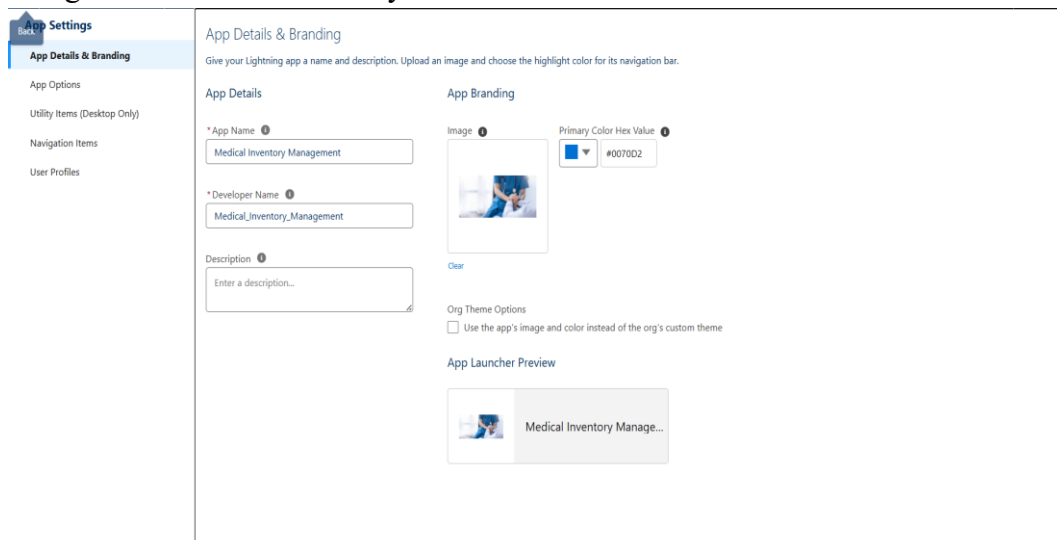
Back App Settings

App Details & Branding

App Options

Utility Items (Desktop Only)

Navigation Items

User Profiles

App Details & Branding

Give your Lightning app a name and description. Upload an image and choose the highlight color for its navigation bar.

App Details

* App Name

Medical Inventory Management

* Developer Name

Medical_Inventory_Management

Description

Enter a description...

App Branding

Image

Clear

Primary Color Hex Value

#0070D2

Org Theme Options

Use the app's image and color instead of the org's custom theme

App Launcher Preview

Medical Inventory Manage...